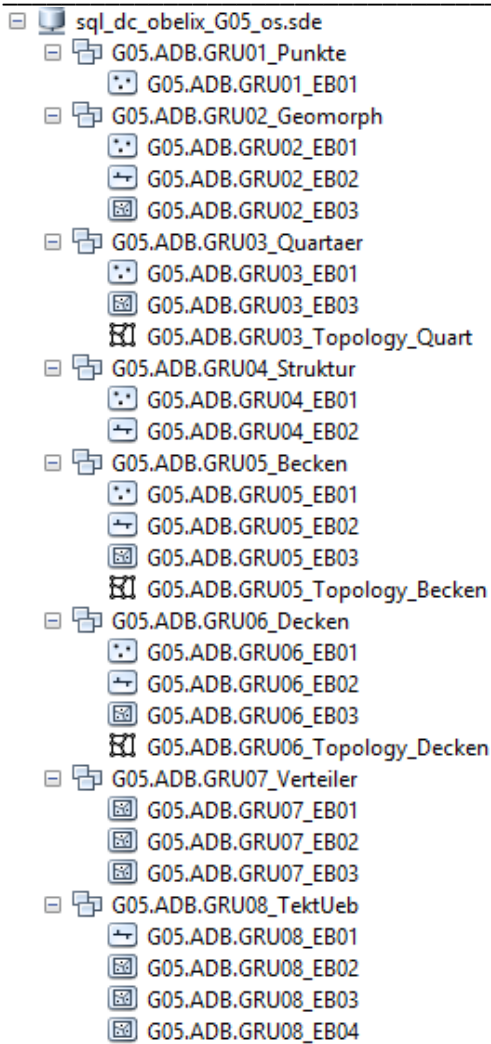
sql_dc_obelix_G05_os.sde
G05.ADB.GRU01_Punkte
G05.ADB.GRU01_EB01
G05.ADB.GRU02_Geomorph
G05.ADB.GRU02_EB01
G05.ADB.GRU02_EB02
G05.ADB.GRU02_EB03
G05.ADB.GRU03_Quartaer
G05.ADB.GRU03_EB01
G05.ADB.GRU03_EB03
G05.ADB.GRU03_Topology_Quart
G05.ADB.GRU04_Struktur
G05.ADB.GRU04_EB01
G05.ADB.GRU04_EB02
G05.ADB.GRU05_Becken
G05.ADB.GRU05_EB01
G05.ADB.GRU05_EB02
G05.ADB.GRU05_EB03
G05.ADB.GRU05_Topology_Becken
G05.ADB.GRU06_Decken
G05.ADB.GRU06_EB01
G05.ADB.GRU06_EB02
G05.ADB.GRU06_EB03
G05.ADB.GRU06_Topology_Decken
G05.ADB.GRU07_Verteiler
G05.ADB.GRU07_EB01
G05.ADB.GRU07_EB02
G05.ADB.GRU07_EB03
G05.ADB.GRU08_TektUeb
G05.ADB.GRU08_EB01
G05.ADB.GRU08_EB02
G05.ADB.GRU08_EB03
G05.ADB.GRU08_EB04